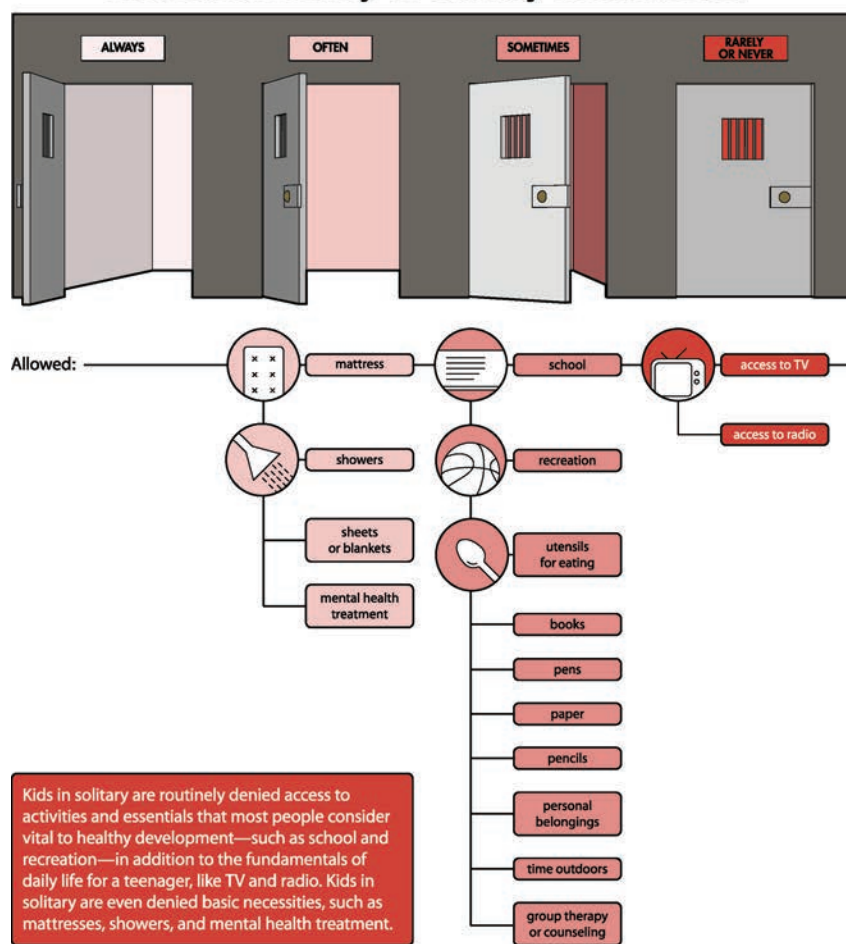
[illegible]

ALWAYS

OFTEN

SOMETIMES

RARELY OR NEVER

Allowed:

mattress

school

access to TV

access to radio

showers

recreation

sheets or blankets

utensils for eating

mental health treatment

books

pens

paper

pencils

personal belongings

time outdoors

group therapy or counseling

Kids in solitary are routinely denied access to activities and essentials that most people consider vital to healthy development—such as school and recreation—in addition to the fundamentals of daily life for a teenager, like TV and radio. Kids in solitary are even denied basic necessities, such as mattresses, showers, and mental health treatment.